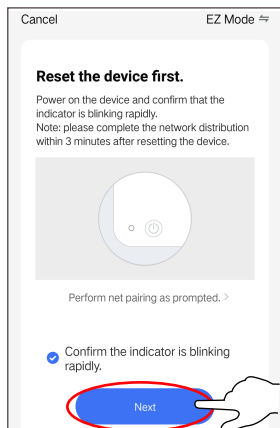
Cancel

EZ Mode ⇆

Reset the device first.

Power on the device and confirm that the indicator is blinking rapidly.
Note: please complete the network distribution within 3 minutes after resetting the device.

Perform net pairing as prompted. >

Confirm the indicator is blinking rapidly.

Next